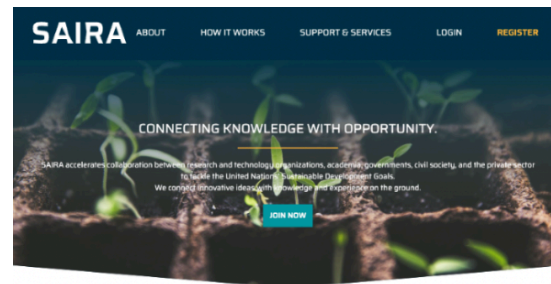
SAIRA ABOUT HOW IT WORKS SUPPORT & SERVICES LOGIN REGISTER

CONNECTING KNOWLEDGE WITH OPPORTUNITY.

SAIRA accelerates collaboration between research and technology organizations, academia, governments, civil society, and the private sector to tackle the United Nations Sustainable Development Goals.
We connect innovative ideas with knowledge and experience on the ground.

JOIN NOW